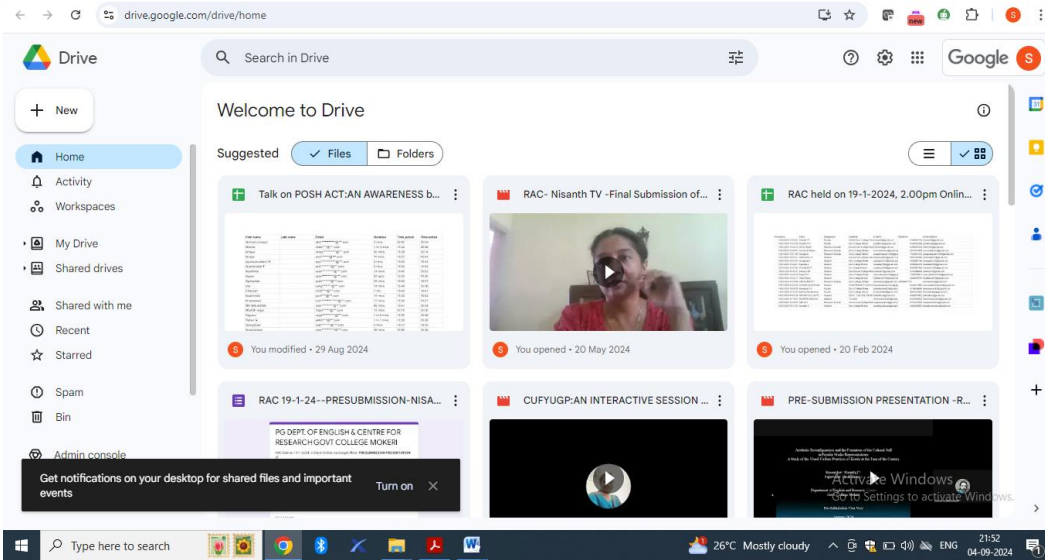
drive.google.com/drive/home

Drive

Search in Drive

Google

New

Home
Activity
Workspaces
My Drive
Shared drives
Shared with me
Recent
Starred
Spam
Bin
Admin console

Welcome to Drive

Suggested
Files
Folders

Talk on POSH ACT:AN AWARENESS b...
You modified • 29 Aug 2024

RAC- Nisanth TV -Final Submission of...
You opened • 20 May 2024

RAC held on 19-1-2024, 2.00pm Onlin...
You opened • 20 Feb 2024

RAC 19-1-24--PRESUBMISSION-NISA...
PG DEPT. OF ENGLISH & CENTRE FOR RESEARCH GOVT COLLEGE MOKERI

CUFYUGP:AN INTERACTIVE SESSION ...

PRE-SUBMISSION PRESENTATION -R...

Get notifications on your desktop for shared files and important events
Turn on

Activate Windows
Go to Settings to activate Windows.

Type here to search
26°C Mostly cloudy
ENG
21:52
04-09-2024